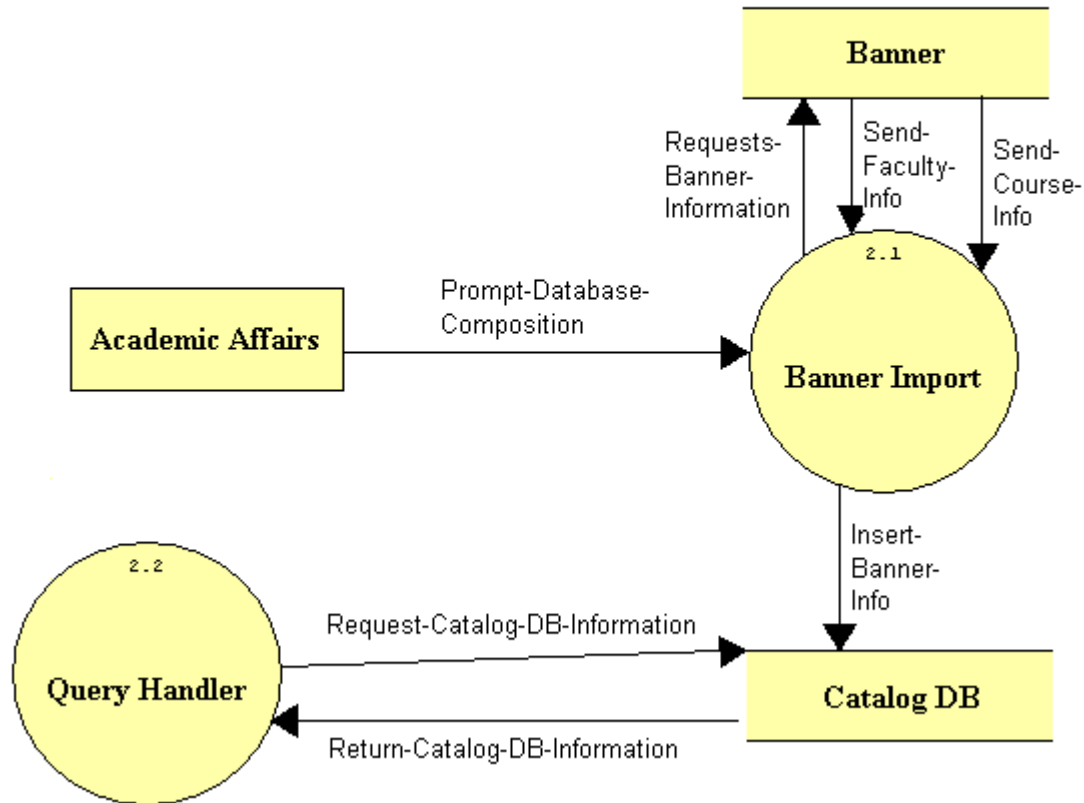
Banner

Requests-Banner-Information

Send-Faculty-Info

Send-Course-Info

2.1

Academic Affairs

Prompt-Database-Composition

Banner Import

Insert-Banner-Info

2.2

Request-Catalog-DB-Information

Query Handler

Catalog DB

Return-Catalog-DB-Information